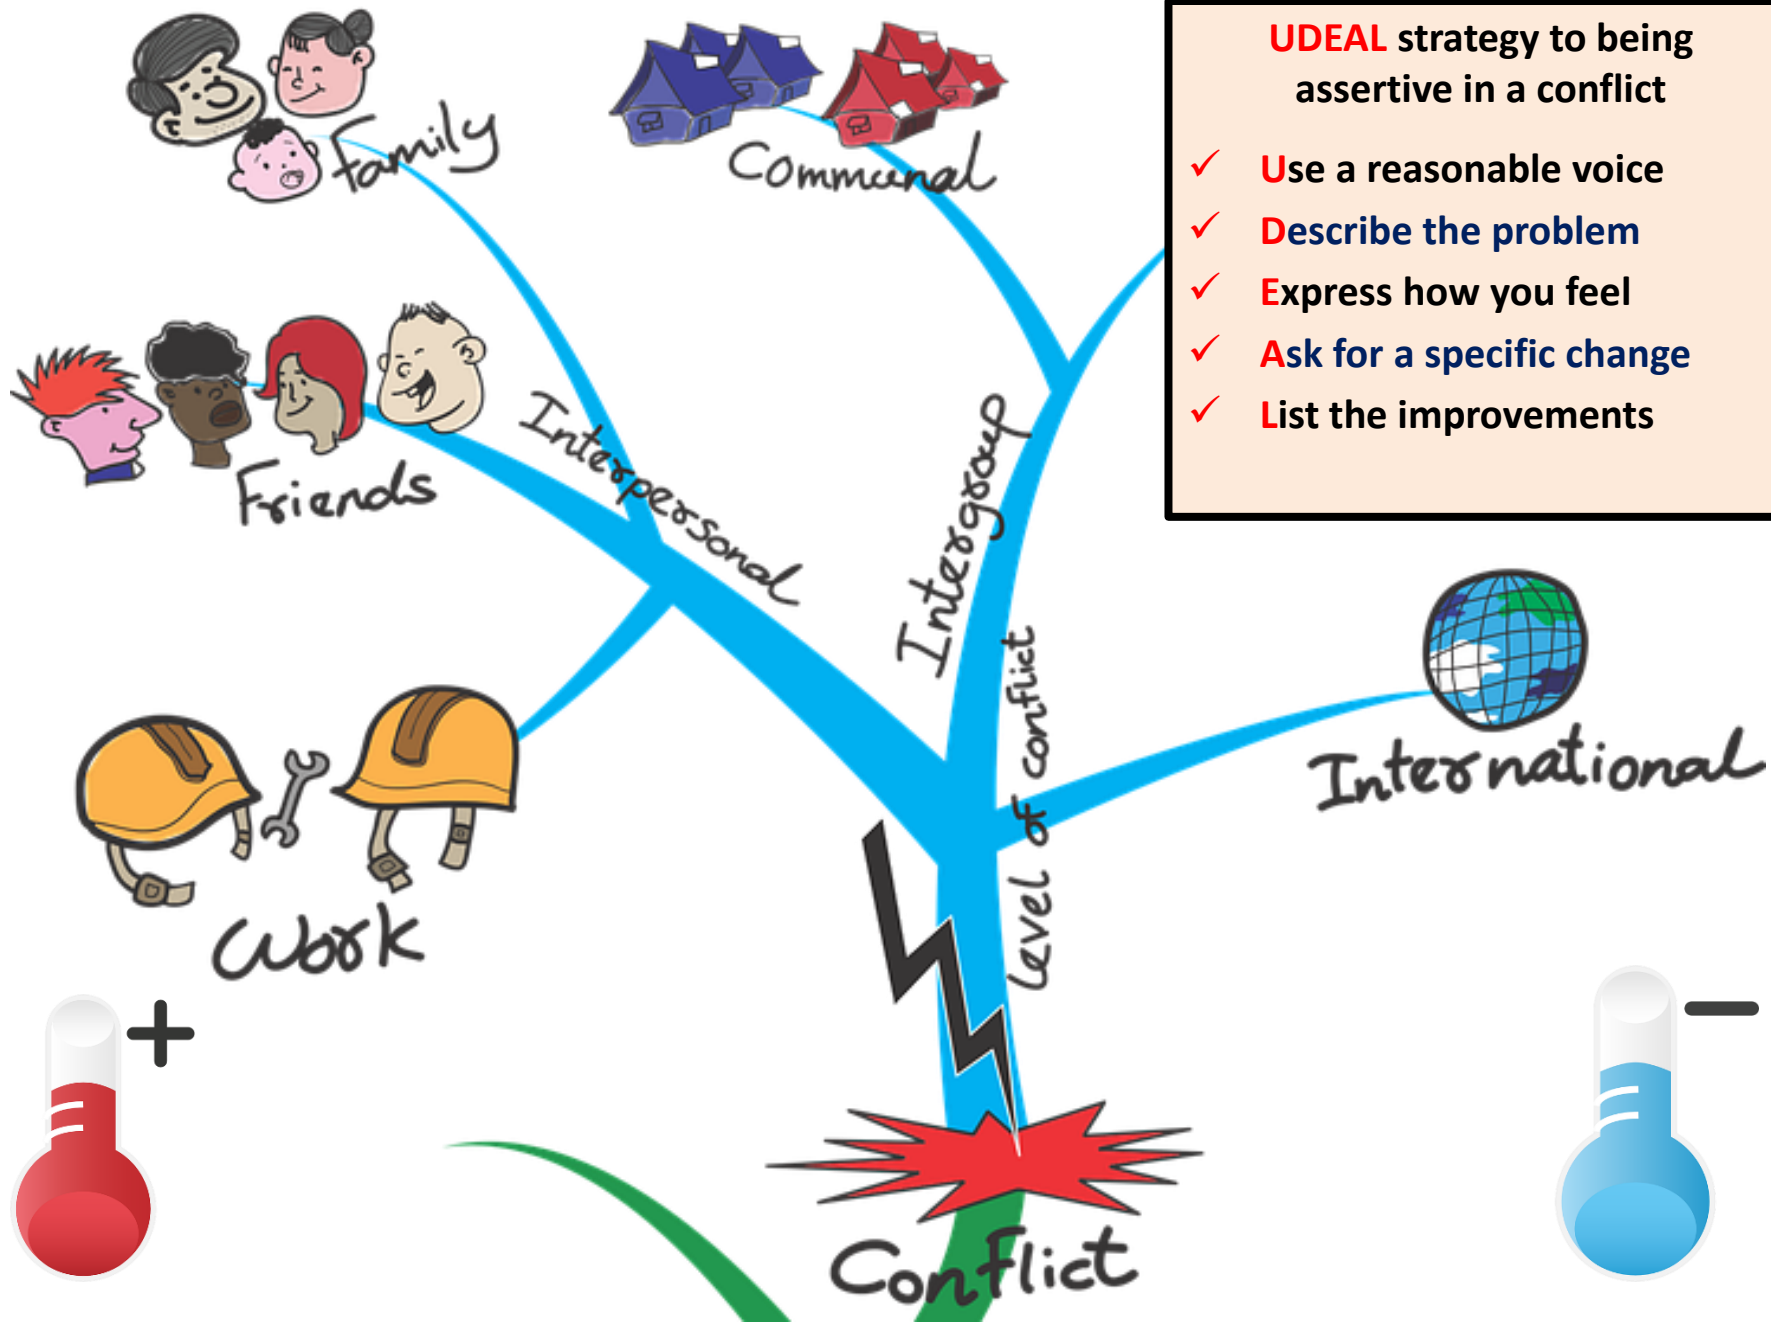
UDEAL strategy to being assertive in a conflict

✓ Use a reasonable voice
✓ Describe the problem
✓ Express how you feel
✓ Ask for a specific change
✓ List the improvements

Family

Communal

Friends

Interpersonal

Intergroup

Level of conflict

International

Work

+

−

Conflict